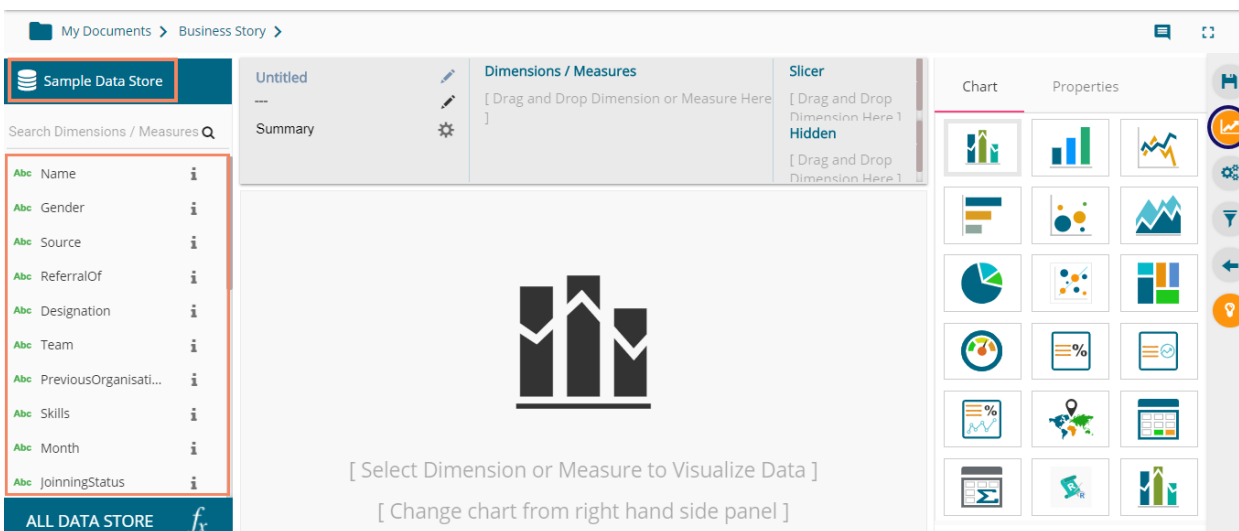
My Documents > Business Story >

Sample Data Store

Search Dimensions / Measures

Abc Name
Abc Gender
Abc Source
Abc ReferralOf
Abc Designation
Abc Team
Abc PreviousOrganisati...
Abc Skills
Abc Month
Abc JoinningStatus

ALL DATA STORE $f_x$

Untitled
---
Summary

Dimensions / Measures
[ Drag and Drop Dimension or Measure Here ]

Slicer
[ Drag and Drop Dimension Here ]
Hidden
[ Drag and Drop Dimension Here ]

[ Select Dimension or Measure to Visualize Data ]
[ Change chart from right hand side panel ]

Chart
Properties